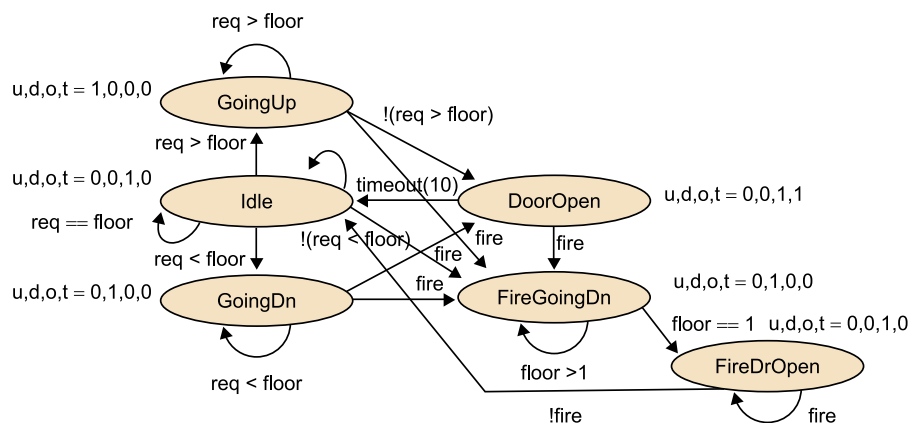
req > floor

u,d,o,t = 1,0,0,0

GoingUp

!(req > floor)

req > floor

u,d,o,t = 0,0,1,0

timeout(10)

Idle

DoorOpen

u,d,o,t = 0,0,1,1

req == floor

!(req < floor)

fire

fire

fire

req < floor

u,d,o,t = 0,1,0,0

fire

u,d,o,t = 0,1,0,0

GoingDn

FireGoingDn

floor == 1 u,d,o,t = 0,0,1,0

floor >1

FireDrOpen

req < floor

!fire

fire